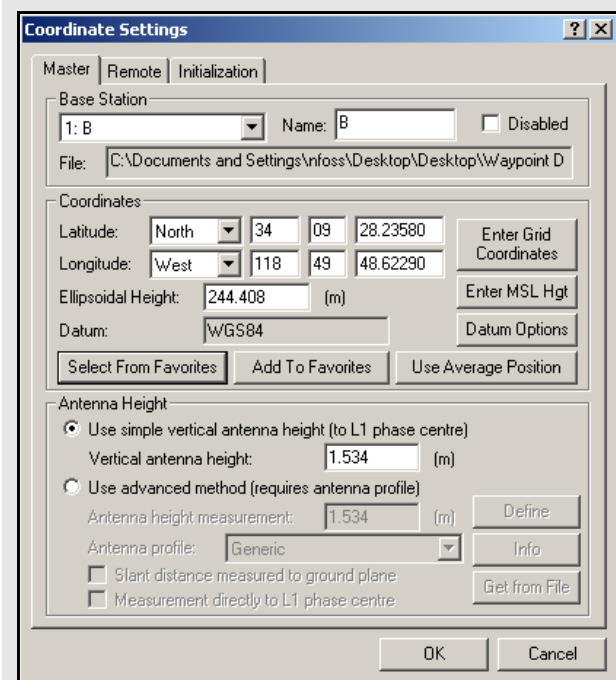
Coordinate Settings

? X

Master | Remote | Initialization

Base Station

1: B

Name: B

Disabled

File: C:\Documents and Settings\nfoss\Desktop\Desktop\Waypoint D

Coordinates

Latitude: North 34 09 28.23580

Enter Grid Coordinates

Longitude: West 118 49 48.62290

Ellipsoidal Height: 244.408 (m)

Enter MSL Hgt

Datum: WGS84

Datum Options

Select From Favorites

Add To Favorites

Use Average Position

Antenna Height

Use simple vertical antenna height (to L1 phase centre)

Vertical antenna height: 1.534 (m)

Use advanced method (requires antenna profile)

Antenna height measurement: 1.534 (m)

Define

Antenna profile: Generic

Info

Slant distance measured to ground plane

Measurement directly to L1 phase centre

Get from File

OK

Cancel